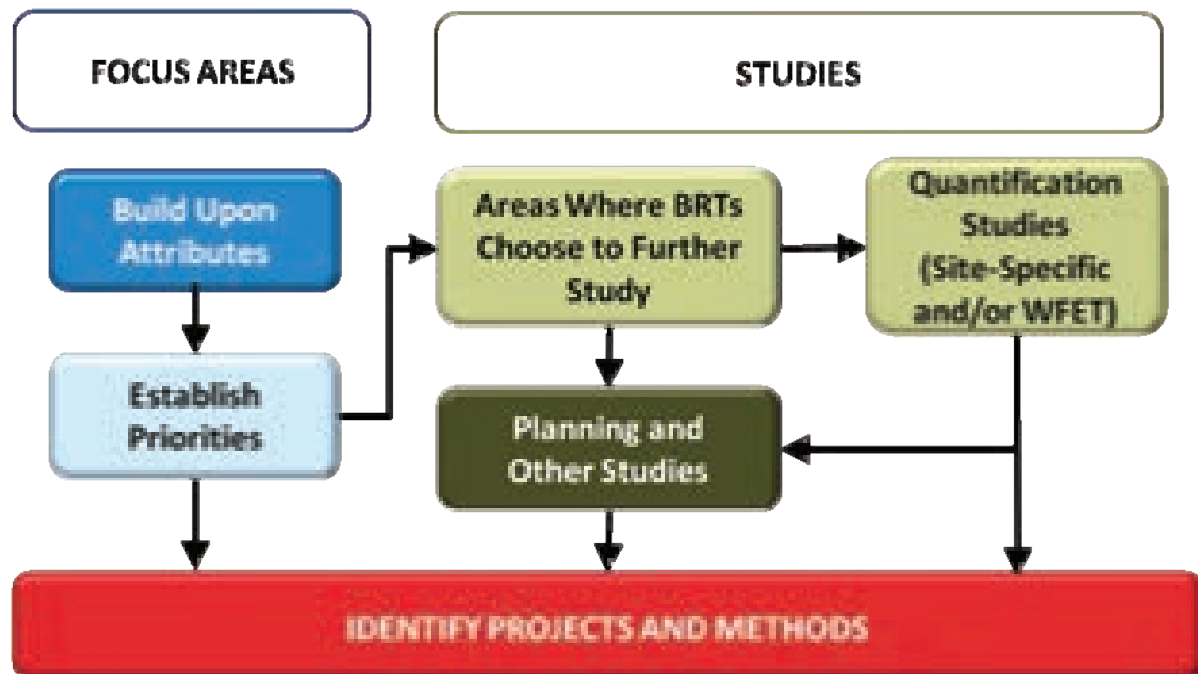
FOCUS AREAS

STUDIES

Build Upon Attributes

Establish Priorities

Areas Where BRTs Choose to Further Study

Quantification Studies (Site-Specific and/or WFET)

Planning and Other Studies

IDENTIFY PROJECTS AND METHODS